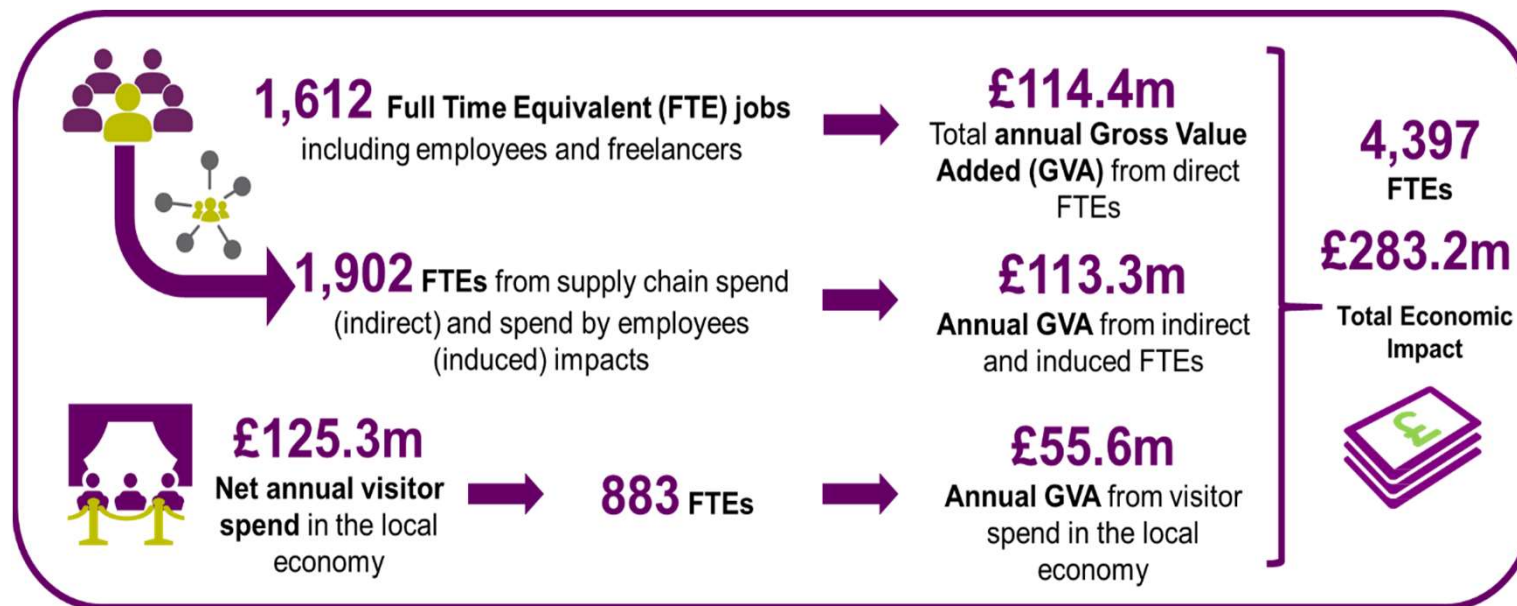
1,612 Full Time Equivalent (FTE) jobs including employees and freelancers

£114.4m
Total annual Gross Value Added (GVA) from direct FTEs

1,902 FTEs from supply chain spend (indirect) and spend by employees (induced) impacts

£113.3m
Annual GVA from indirect and induced FTEs

£125.3m
Net annual visitor spend in the local economy

883 FTEs

£55.6m
Annual GVA from visitor spend in the local economy

4,397
FTEs
£283.2m
Total Economic Impact

£